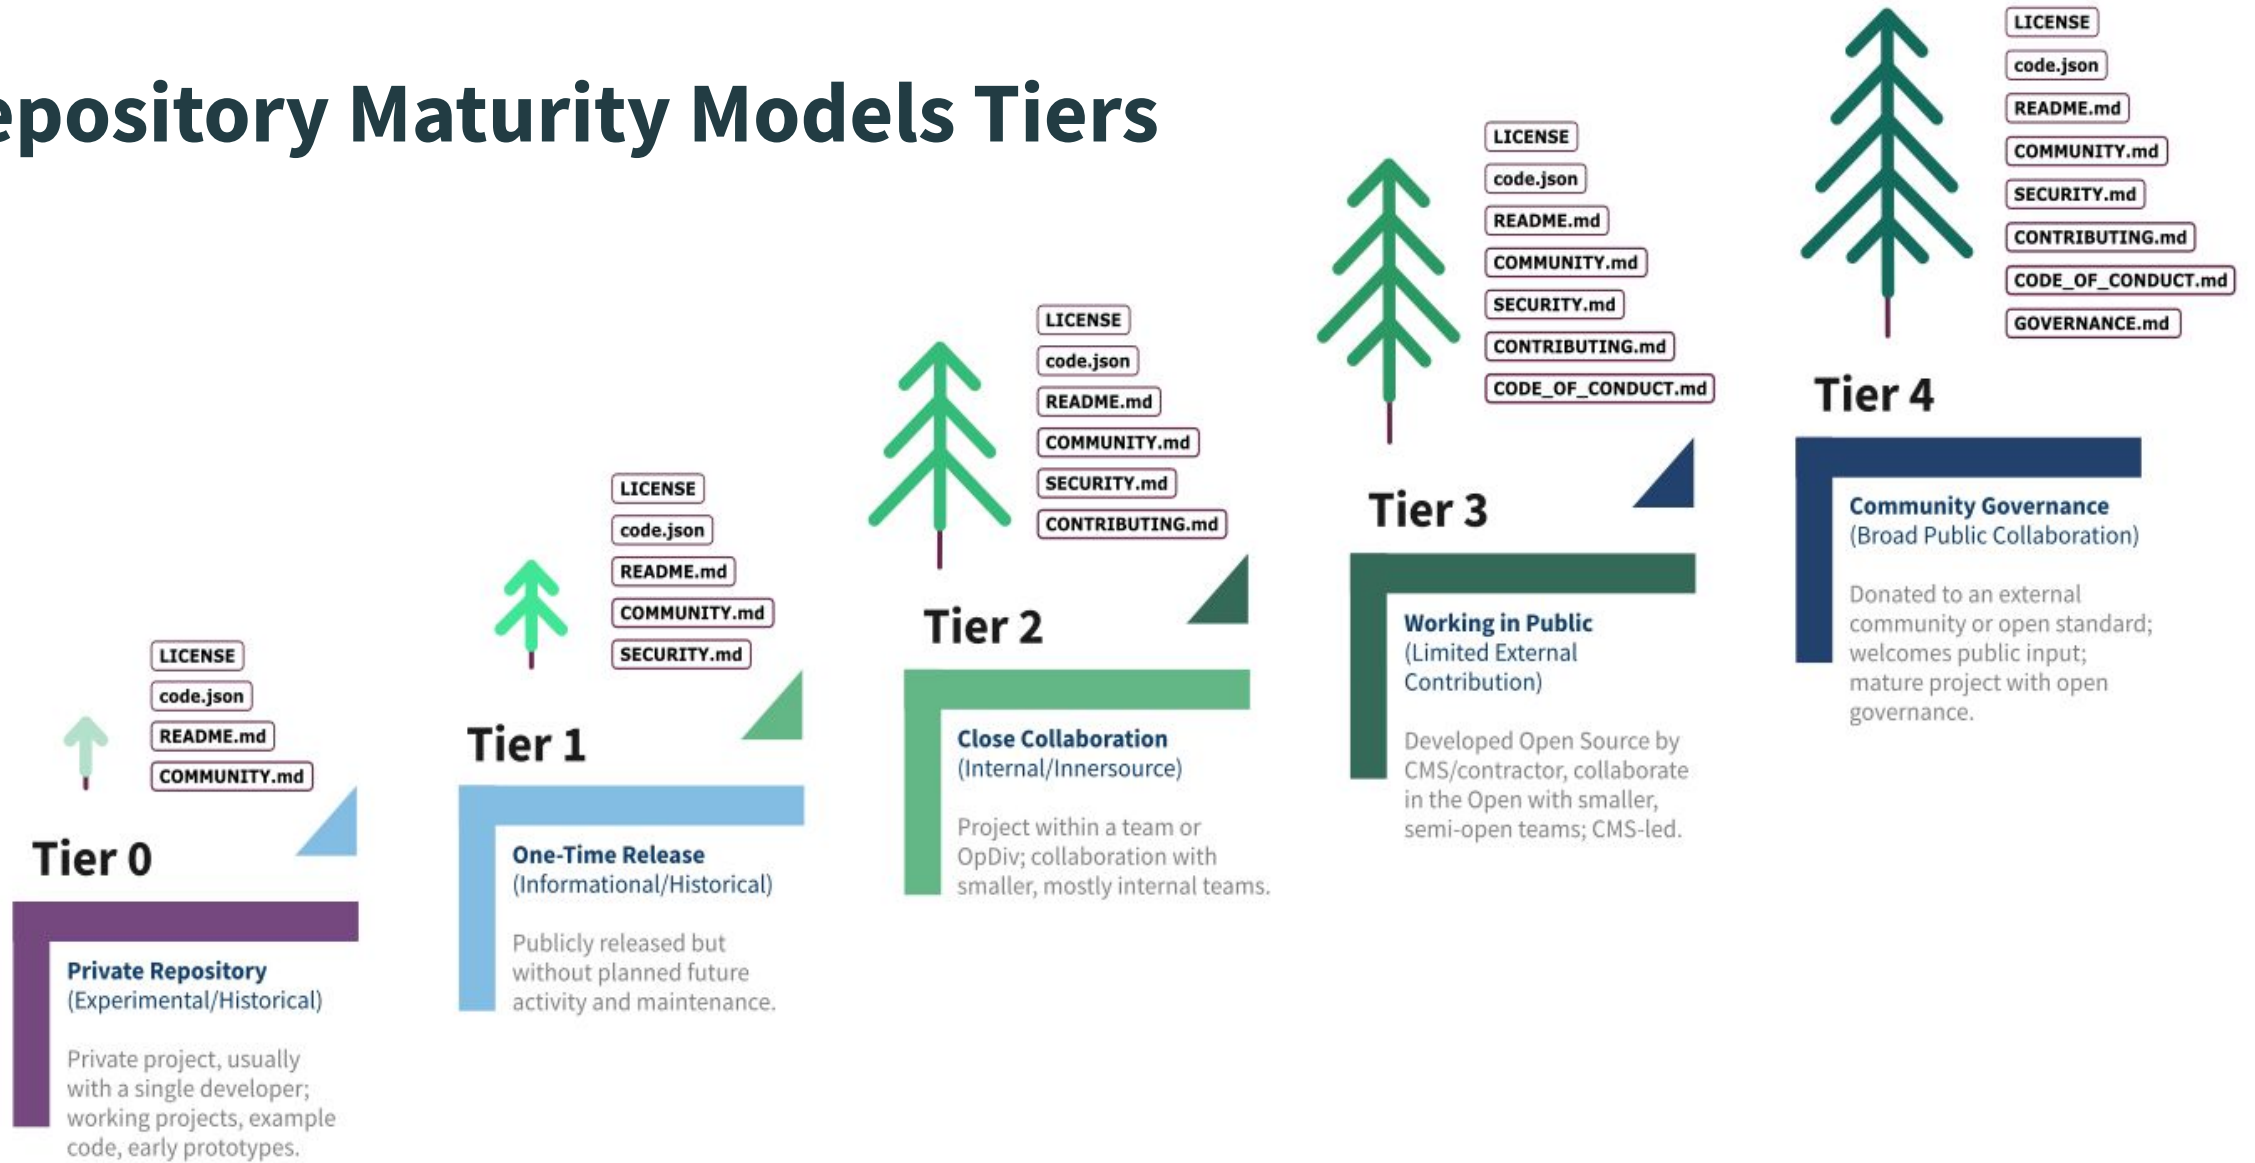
epository Maturity Models Tiers

LICENSE
code.json
README.md
COMMUNITY.md

Tier 0

Private Repository
(Experimental/Historical)

Private project, usually with a single developer; working projects, example code, early prototypes.

LICENSE
code.json
README.md
COMMUNITY.md
SECURITY.md

Tier 1

One-Time Release
(Informational/Historical)

Publicly released but without planned future activity and maintenance.

LICENSE
code.json
README.md
COMMUNITY.md
SECURITY.md
CONTRIBUTING.md

Tier 2

Close Collaboration
(Internal/Innersource)

Project within a team or OpDiv; collaboration with smaller, mostly internal teams.

LICENSE
code.json
README.md
COMMUNITY.md
SECURITY.md
CONTRIBUTING.md
CODE_OF_CONDUCT.md

Tier 3

Working in Public
(Limited External Contribution)

Developed Open Source by CMS/contractor, collaborate in the Open with smaller, semi-open teams; CMS-led.

LICENSE
code.json
README.md
COMMUNITY.md
SECURITY.md
CONTRIBUTING.md
CODE_OF_CONDUCT.md
GOVERNANCE.md

Tier 4

Community Governance
(Broad Public Collaboration)

Donated to an external community or open standard; welcomes public input; mature project with open governance.